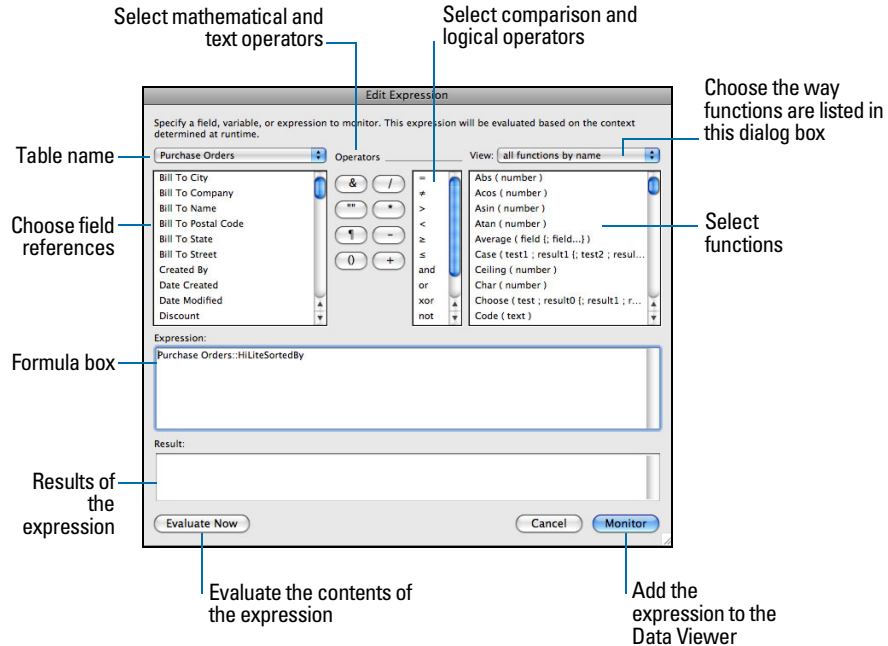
Select mathematical and text operators

Select comparison and logical operators

Choose the way functions are listed in this dialog box

Edit Expression

Specify a field, variable, or expression to monitor. This expression will be evaluated based on the context determined at runtime.

Table name

Purchase Orders

Operators

View: all functions by name

Choose field references

Bill To City
Bill To Company
Bill To Name
Bill To Postal Code
Bill To State
Bill To Street
Created By
Date Created
Date Modified
Discount

&
/
""
*
¶
-
()
+

=
≠
>
<
≥
≤
and
or
xor
not

Abs ( number )
Acos ( number )
Asin ( number )
Atan ( number )
Average ( field {; field...} )
Case ( test1 ; result1 {; test2 ; resul...
Ceiling ( number )
Char ( number )
Choose ( test ; result0 {; result1 ; r...
Code ( text )

Select functions

Expression:

Formula box

Purchase Orders::HiLiteSortedBy

Result:

Results of the expression

Evaluate Now

Cancel

Monitor

Evaluate the contents of the expression

Add the expression to the Data Viewer